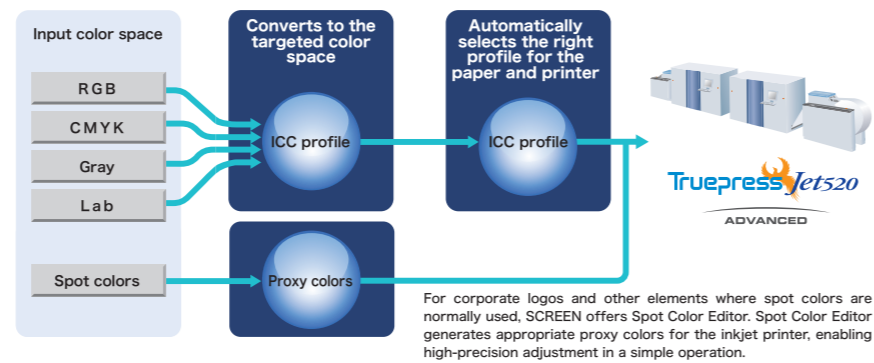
Input color space

RGB

CMYK

Gray

Lab

Spot colors

Converts to the targeted color space

ICC profile

Automatically selects the right profile for the paper and printer

ICC profile

Proxy colors

Truepress Jet520

ADVANCED

For corporate logos and other elements where spot colors are normally used, SCREEN offers Spot Color Editor. Spot Color Editor generates appropriate proxy colors for the inkjet printer, enabling high-precision adjustment in a simple operation.